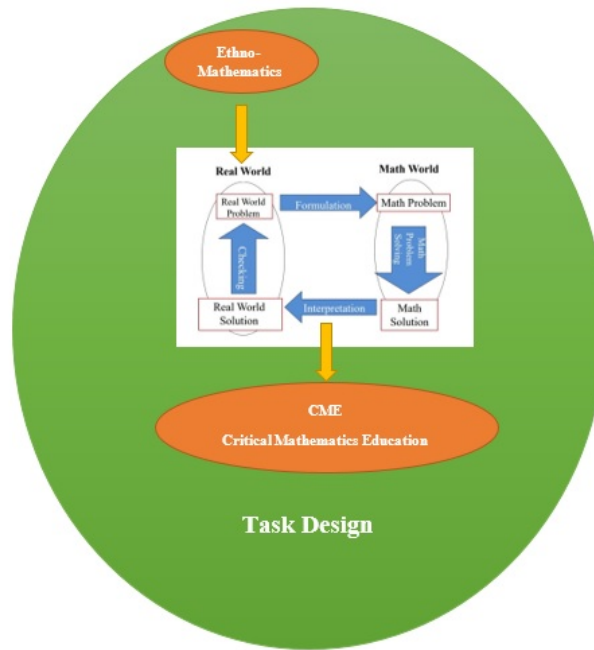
Ethno-Mathematics

Real World

Math World

Real World Problem

Formulation

Math Problem

Checking

Math Problem Solving

Real World Solution

Interpretation

Math Solution

CME

Critical Mathematics Education

Task Design